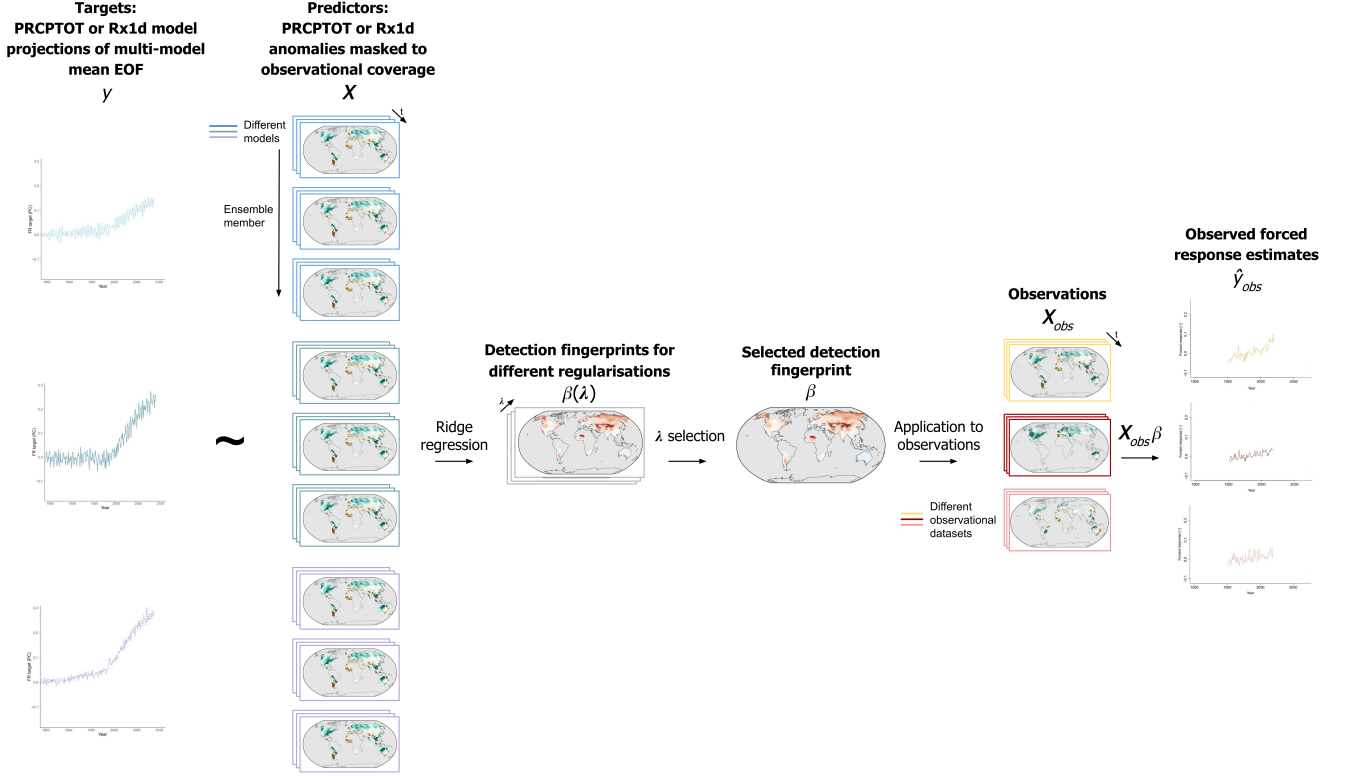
Targets:
PRCPTOT or Rx1d model projections of multi-model mean EOF
$y$

Predictors:
PRCPTOT or Rx1d anomalies masked to observational coverage
$X$

t

Different models

Ensemble member

0.2
0.1
0.0
-0.1
FR target (PC)
1850 1900 1950 2000 2050 2100
Year

0.2
0.1
0.0
-0.1
FR target (PC)
1850 1900 1950 2000 2050 2100
Year

0.2
0.1
0.0
-0.1
FR target (PC)
1850 1900 1950 2000 2050 2100
Year

~

Ridge regression

Detection fingerprints for different regularisations
$\beta(\lambda)$

$\lambda$

$\lambda$ selection

Selected detection fingerprint
$\beta$

Application to observations

Observations
$X_{obs}$

t

Different observational datasets

$X_{obs}\beta$

Observed forced response estimates
$\hat{y}_{obs}$

0.2
0.1
0.0
-0.1
Forced response [-]
1900 2000
Year

0.2
0.1
0.0
-0.1
Forced response [-]
1900 2000
Year

0.2
0.1
0.0
-0.1
Forced response [-]
1900 2000
Year